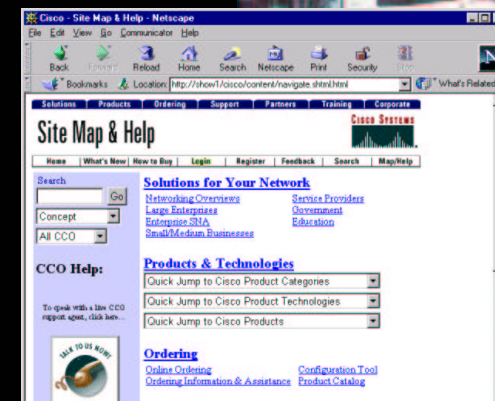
Cisco - Site Map & Help - Netscape

File Edit View Go Communicator Help

Back Forward Reload Home Search Netscape Print Security Stop

Bookmarks Location: http://show1/cisco/content/navigate.shtml.html What's Related

Solutions Products Ordering Support Partners Training Corporate

Site Map & Help

Cisco Systems

Home What's New How to Buy Login Register Feedback Search Map/Help

Search

Go

Concept

All CCO

CCO Help:

To speak with a live CCO support agent, click here...

TALK TO US NOW!

Solutions for Your Network

Networking Overviews
Large Enterprises
Enterprise SNA
Small/Medium Businesses

Service Providers
Government
Education

Products & Technologies

Quick Jump to Cisco Product Categories

Quick Jump to Cisco Product Technologies

Quick Jump to Cisco Products

Ordering

Online Ordering
Ordering Information & Assistance

Configuration Tool
Product Catalog